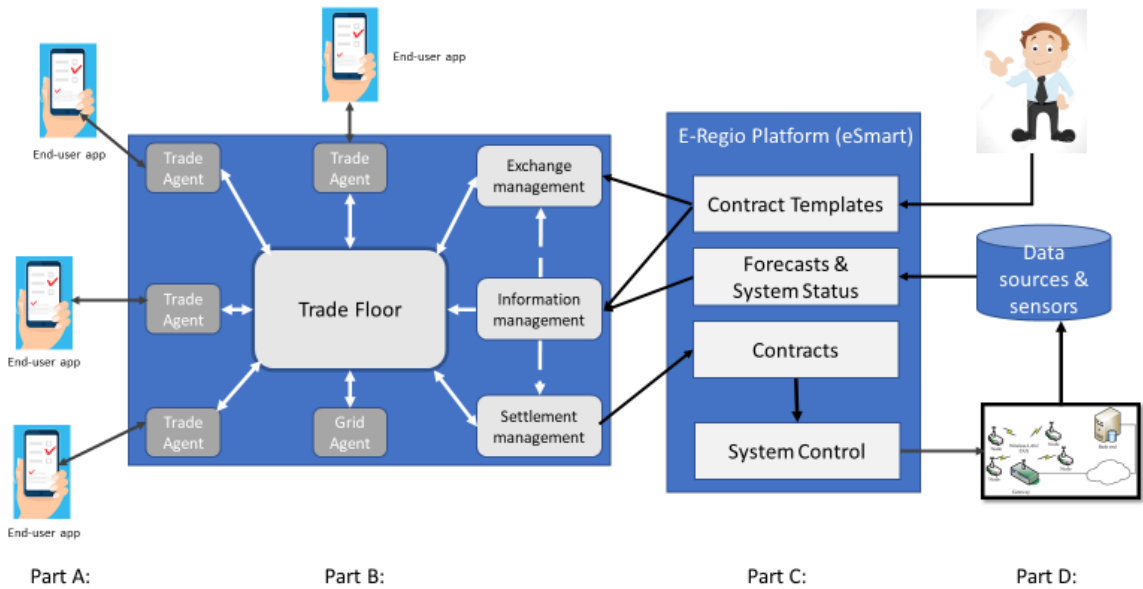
End-user app

End-user app

Trade Agent

Trade Agent

Exchange management

E-Regio Platform (eSmart)

Contract Templates

Data sources & sensors

Forecasts & System Status

Trade Agent

Trade Floor

Information management

End-user app

Contracts

Trade Agent

Grid Agent

Settlement management

System Control

End-user app

Part A:

Part B:

Part C:

Part D: